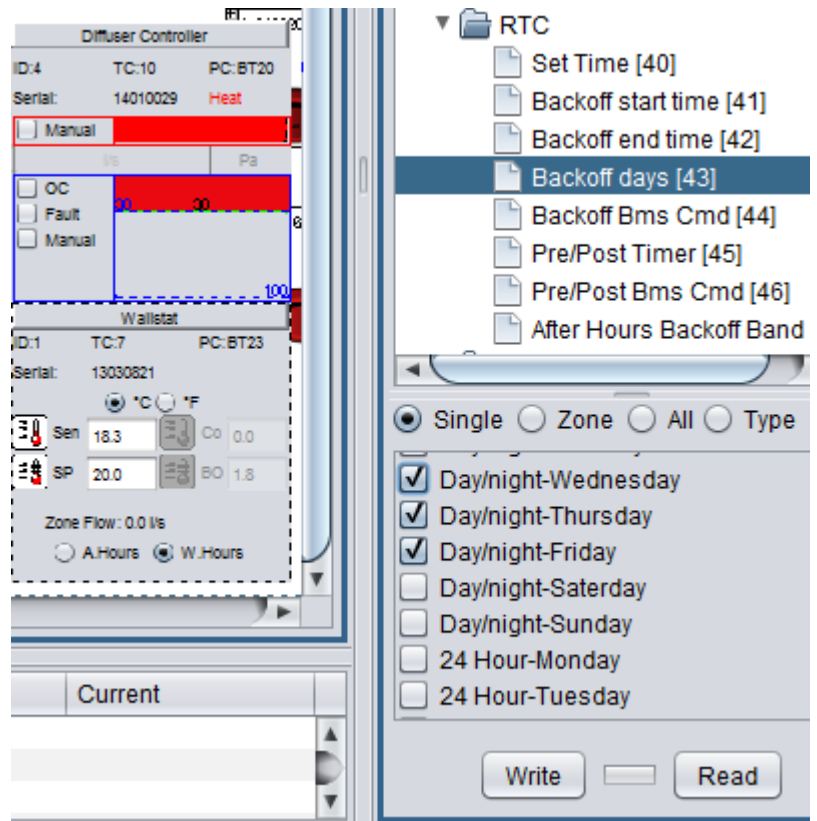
Diffuser Controller
ID:4 TC:10 PC:BT20
Serial: 14010029 Heat
Manual
l/s Pa
OC
Fault
Manual
30 30
100
Wallstat
ID:1 TC:7 PC:BT23
Serial: 13030821
°C °F
Sen 18.3 Co 0.0
SP 20.0 BO 1.8
Zone Flow: 0.0 l/s
A.Hours W.Hours

Current

RTC
Set Time [40]
Backoff start time [41]
Backoff end time [42]
Backoff days [43]
Backoff Bms Cmd [44]
Pre/Post Timer [45]
Pre/Post Bms Cmd [46]
After Hours Backoff Band

Single Zone All Type
Day/night-Wednesday
Day/night-Thursday
Day/night-Friday
Day/night-Saterday
Day/night-Sunday
24 Hour-Monday
24 Hour-Tuesday

Write Read